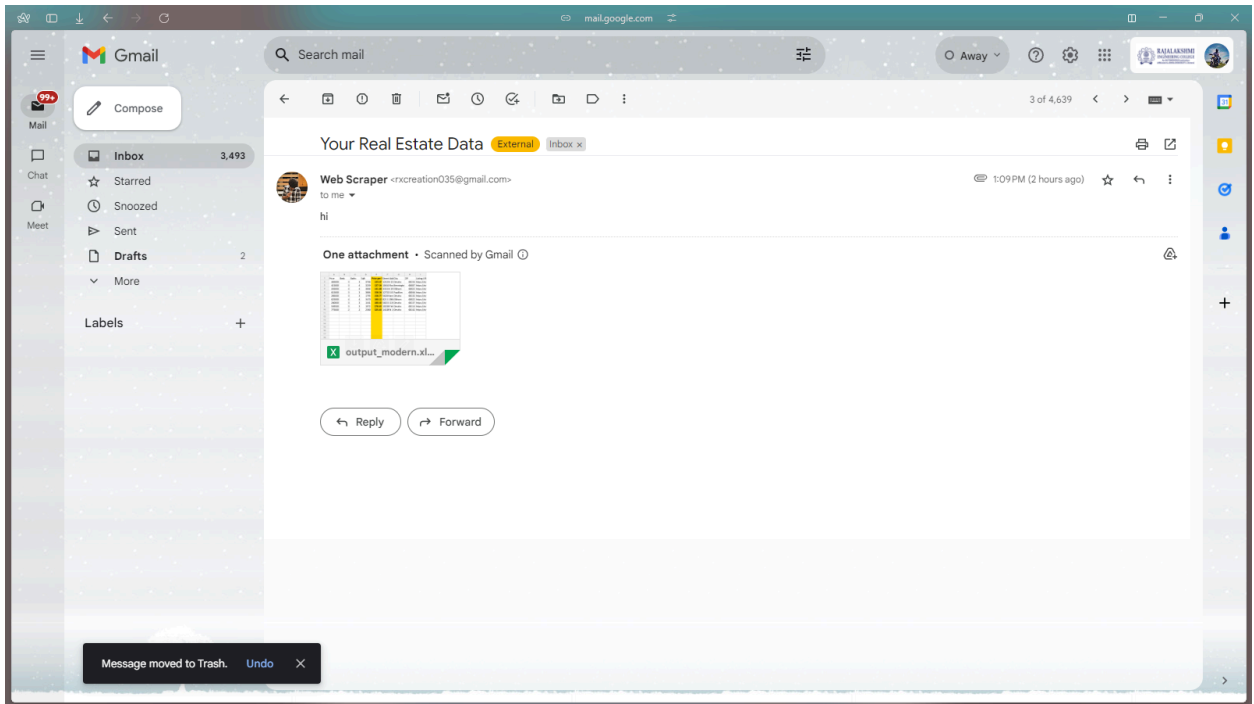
mail.google.com

Gmail

Search mail

Away

RAJALAKSHMI ENGINEERING COLLEGE

99+
Mail

Chat

Meet

Compose

Inbox 3,493
Starred
Snoozed
Sent
Drafts 2
More

Labels +

3 of 4,639

Your Real Estate Data External Inbox ×

Web Scraper <rxcreation035@gmail.com>
to me

1:09 PM (2 hours ago)

hi

One attachment • Scanned by Gmail

output_modern.xl...

Reply Forward

Message moved to Trash. Undo